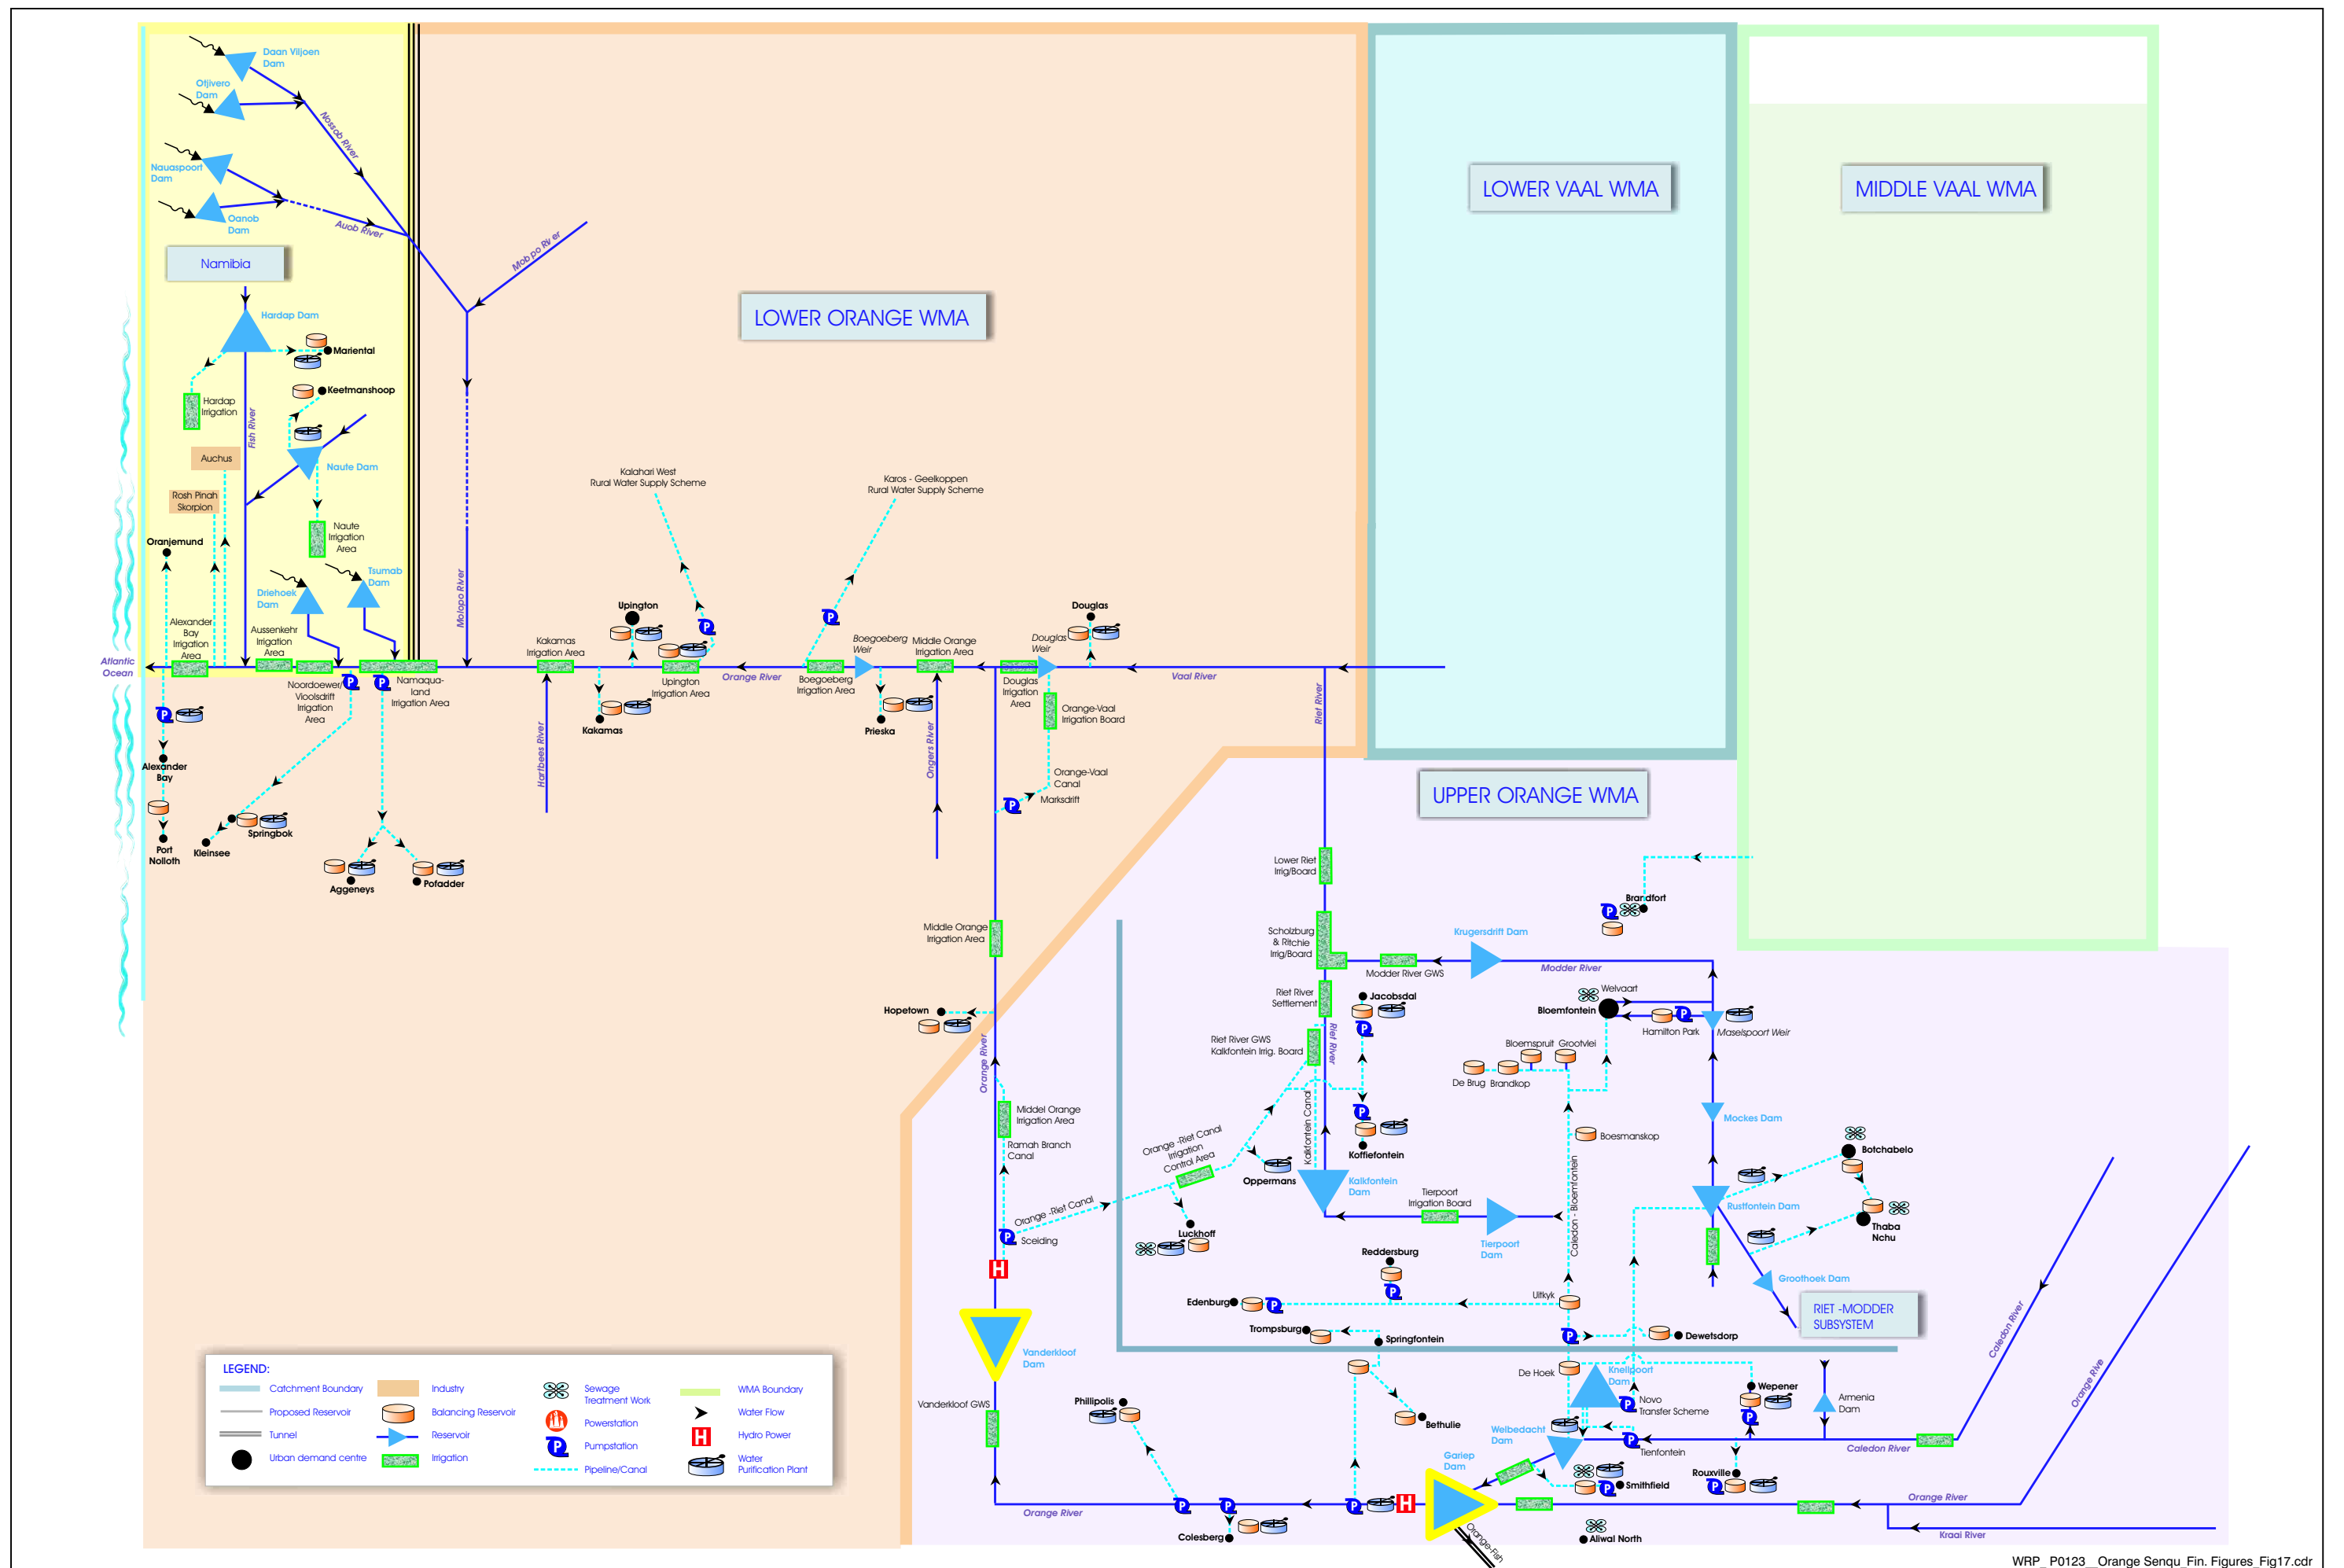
LOWER VAAL WMA

MIDDLE VAAL WMA

LOWER ORANGE WMA

UPPER ORANGE WMA

Namibia

Daan Viljoen Dam
Otjivero Dam
Nauaspoort Dam
Oanob Dam
Nossob River
Auob River
Molopo River
Hardap Dam
Mariental
Keetmanshoop
Hardap Irrigation
Fish River
Auchus
Naute Dam
Rosh Pinah Skorpion
Naute Irrigation Area
Oranjemund
Tsumab Dam
Driehoek Dam
Alexander Bay Irrigation Area
Aussenkehr Irrigation Area
Atlantic Ocean
Noordoewer/ Vioolsdrift Irrigation Area
Namaqua-land Irrigation Area
Alexander Bay
Port Nolloth
Kleinsee
Springbok
Aggeneys
Pofadder
Molopo River
Kakamas Irrigation Area
Hartbees River
Kakamas
Kalahari West Rural Water Supply Scheme
Upington
Upington Irrigation Area
Orange River
Karos - Geelkoppen Rural Water Supply Scheme
Boegoeberg Weir
Boegoeberg Irrigation Area
Middle Orange Irrigation Area
Prieska
Ongers River
Douglas
Douglas Weir
Douglas Irrigation Area
Orange-Vaal Irrigation Board
Vaal River
Riet River
Orange-Vaal Canal
Marksdrift
Middle Orange Irrigation Area
Hopetown
Orange River
Middel Orange Irrigation Area
Ramah Branch Canal
Orange -Riet Canal
Sceiding
Orange -Riet Canal Irrigation Control Area
Luckhoff
Oppermans
Lower Riet Irrig/Board
Scholzburg & Ritchie Irrig/Board
Modder River GWS
Krugersdrift Dam
Modder River
Brandfort
Riet River Settlement
Jacobsdal
Riet River
Riet River GWS Kalkfontein Irrig. Board
Welvaart
Bloemfontein
Hamilton Park
Maselspoort Weir
Bloemspruit
Grootvlei
De Brug
Brandkop
Kalkfontein Canal
Koffiefontein
Boesmanskop
Mockes Dam
Botchabelo
Kalkfontein Dam
Tierpoort Irrigation Board
Tierpoort Dam
Caledon - Bloemfontein
Rustfontein Dam
Thaba Nchu
Reddersburg
Groothoek Dam
RIET -MODDER SUBSYSTEM
Edenburg
Uitkyk
Trompsburg
Springfontein
Dewetsdorp
Vanderkloof Dam
Vanderkloof GWS
Phillipolis
De Hoek
Knellpoort Dam
Bethulie
Novo Transfer Scheme
Wepener
Armenia Dam
Welbedacht Dam
Tienfontein
Caledon River
Gariep Dam
Smithfield
Rouxville
Orange River
Colesberg
Orange-Fish
Aliwal North
Kraai River
Caledon River
Orange Rive

LEGEND:
Catchment Boundary
Proposed Reservoir
Tunnel
Urban demand centre
Industry
Balancing Reservoir
Reservoir
Irrigation
Sewage Treatment Work
Powerstation
Pumpstation
Pipeline/Canal
WMA Boundary
Water Flow
Hydro Power
Water Purification Plant

WRP P0123 Orange Senqu Fin. Figures Fig17.cdr